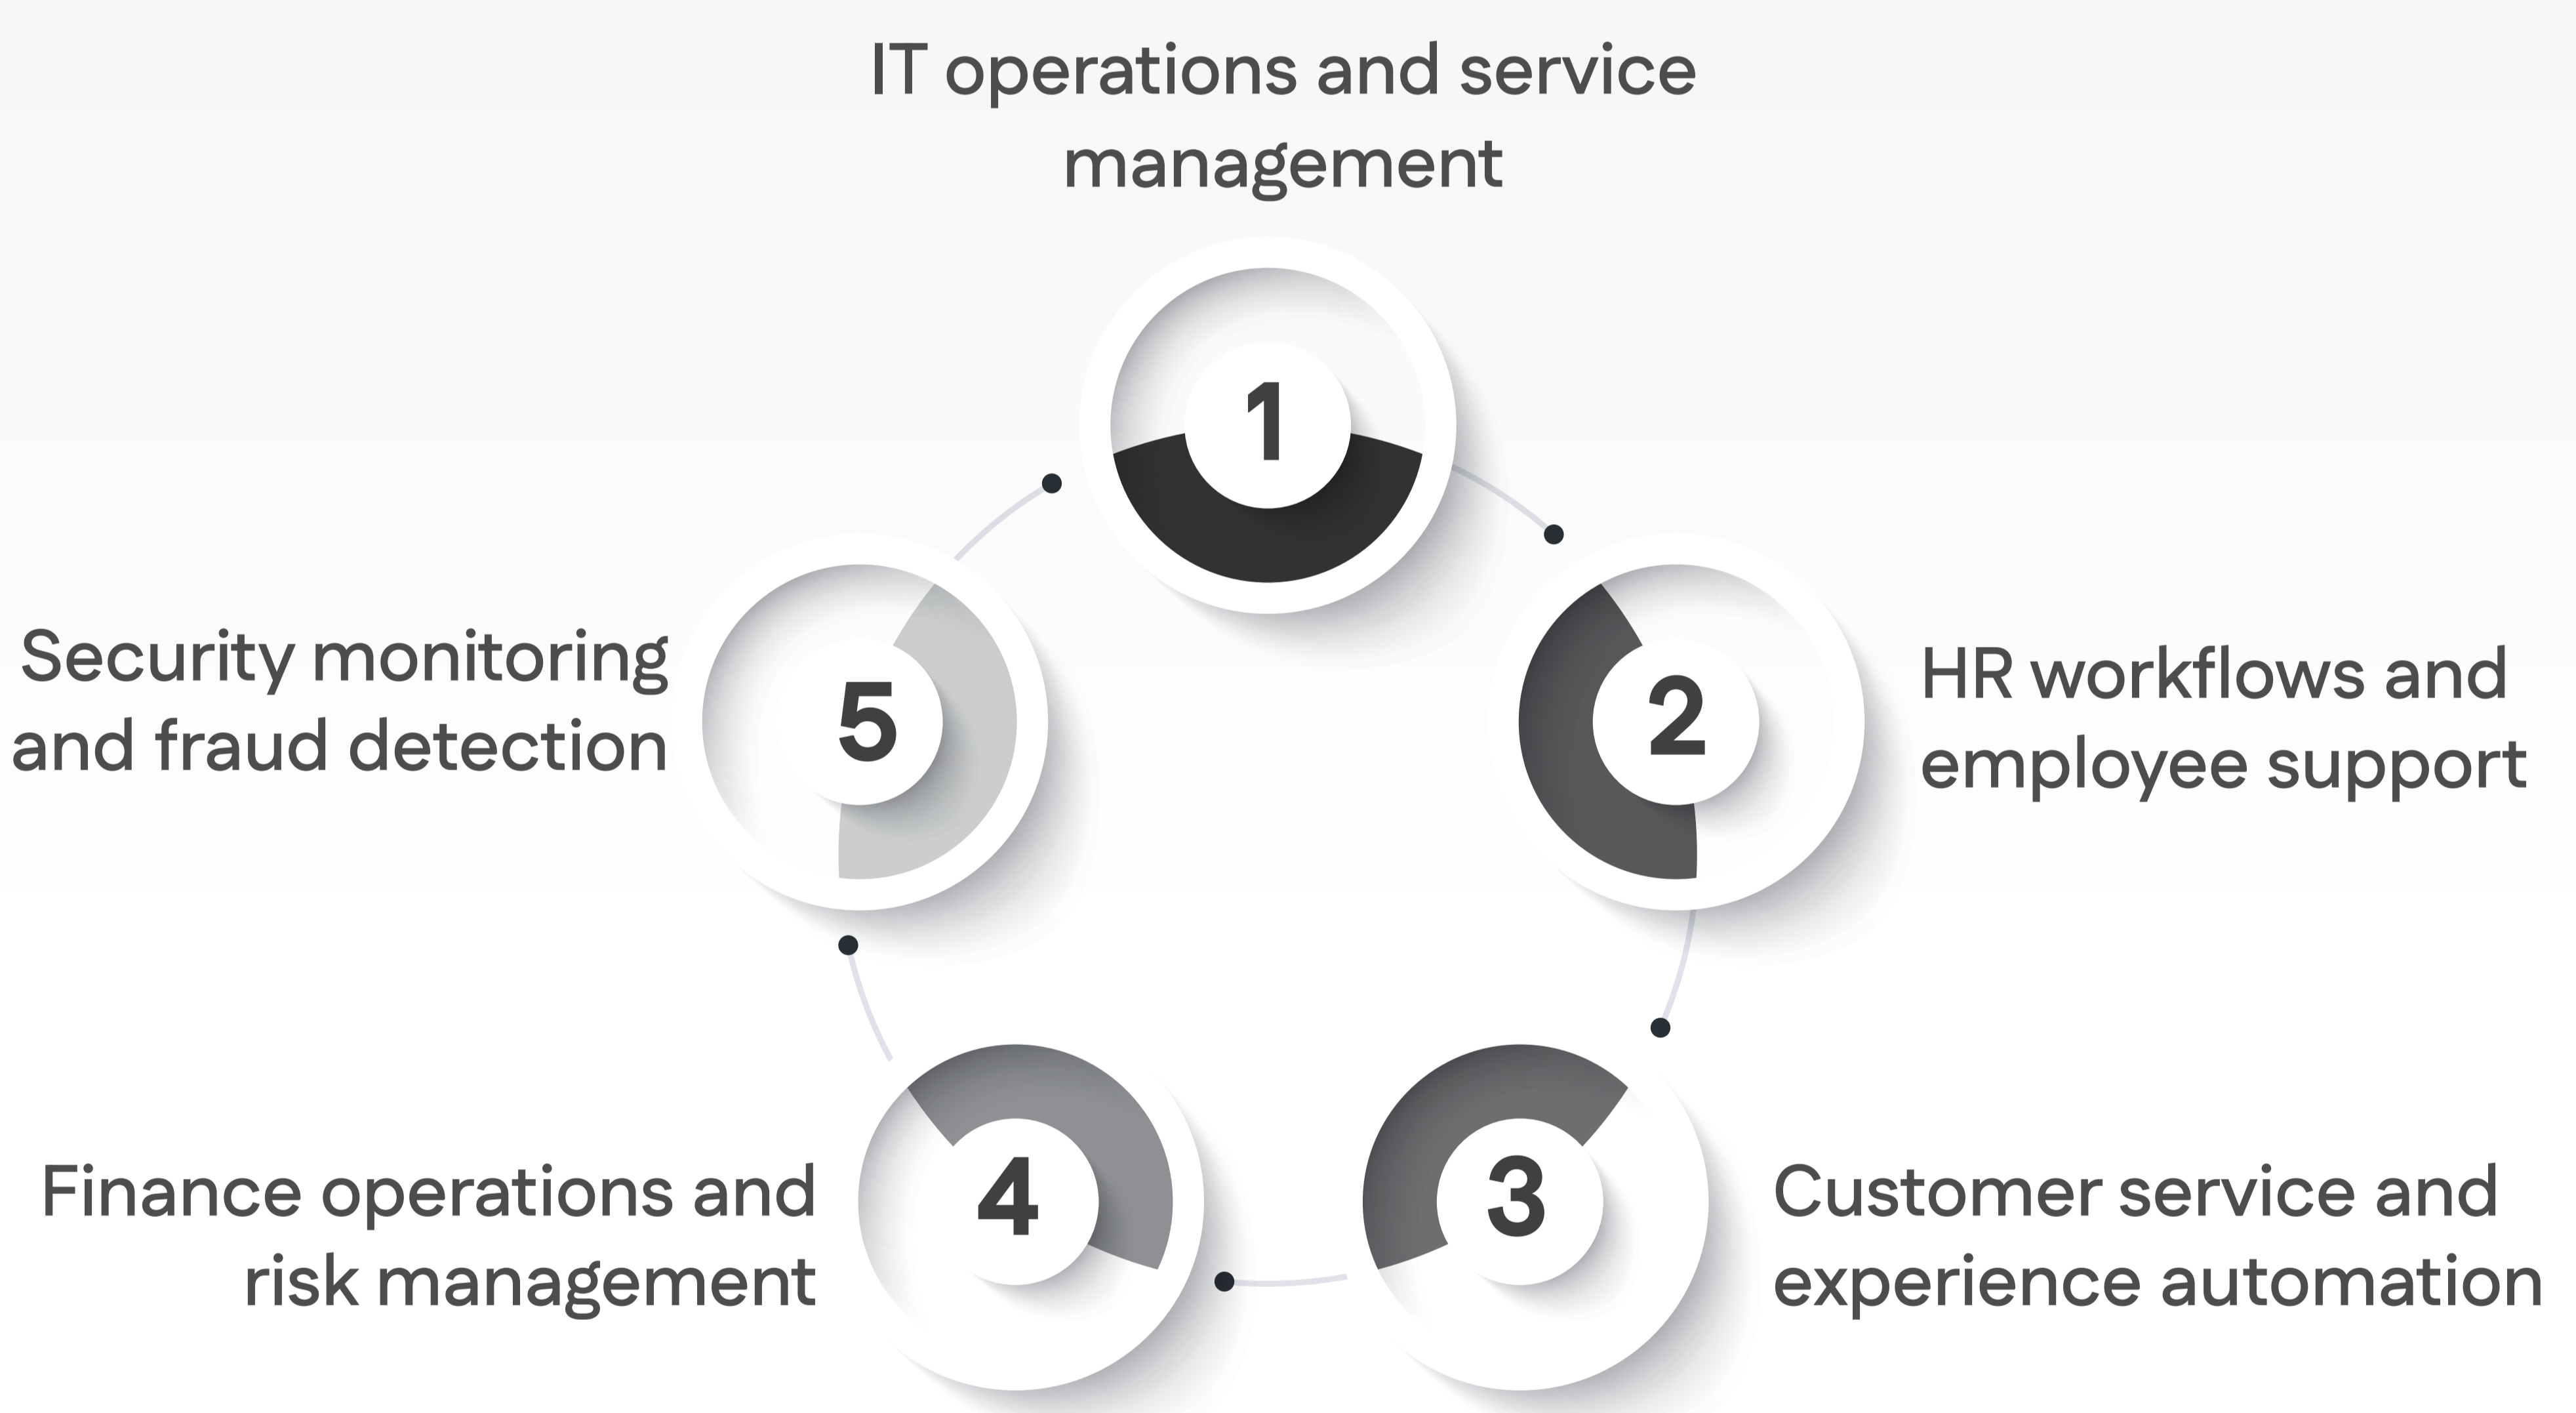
IT operations and service management

1

Security monitoring and fraud detection

5

2

HR workflows and employee support

Finance operations and risk management

4

3

Customer service and experience automation